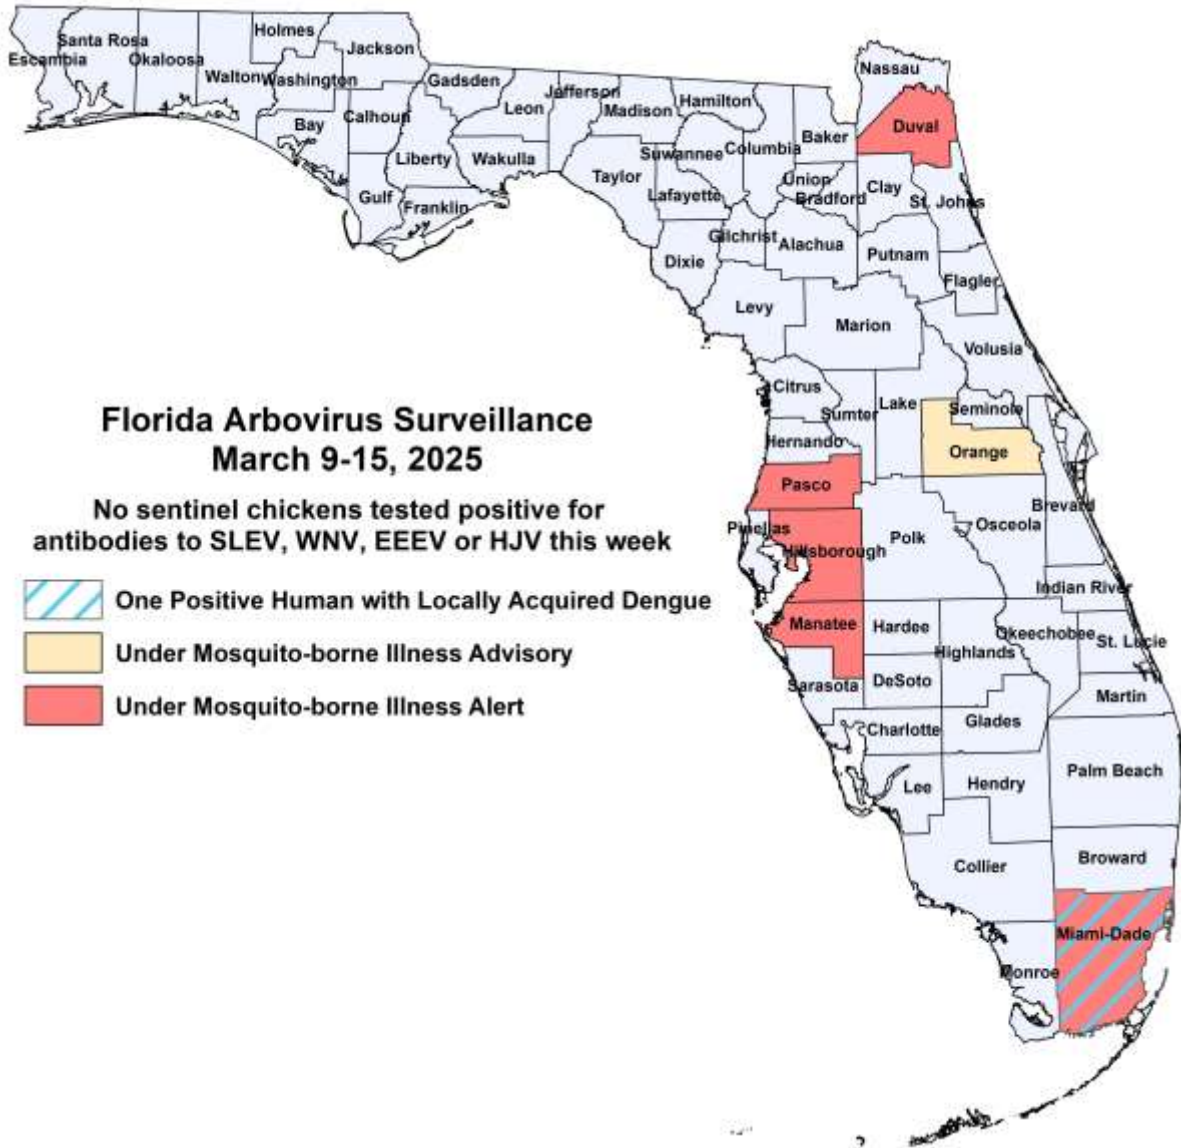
Florida Arbovirus Surveillance
March 9-15, 2025

No sentinel chickens tested positive for antibodies to SLEV, WNV, EEEV or HJV this week

One Positive Human with Locally Acquired Dengue
Under Mosquito-borne Illness Advisory
Under Mosquito-borne Illness Alert

Escambia
Santa Rosa
Okaloosa
Walton
Holmes
Washington
Jackson
Bay
Calhoun
Gadsden
Liberty
Gulf
Franklin
Wakulla
Leon
Jefferson
Madison
Hamilton
Taylor
Suwannee
Lafayette
Columbia
Baker
Nassau
Duval
Union
Bradford
Clay
St. Johns
Gilchrist
Alachua
Dixie
Putnam
Flagler
Levy
Marion
Volusia
Citrus
Sumter
Lake
Seminole
Hernando
Orange
Pasco
Brevard
Pinellas
Hillsborough
Polk
Osceola
Indian River
Manatee
Hardee
Okeechobee
St. Lucie
Highlands
Sarasota
DeSoto
Martin
Charlotte
Glades
Lee
Hendry
Palm Beach
Broward
Collier
Miami-Dade
Monroe